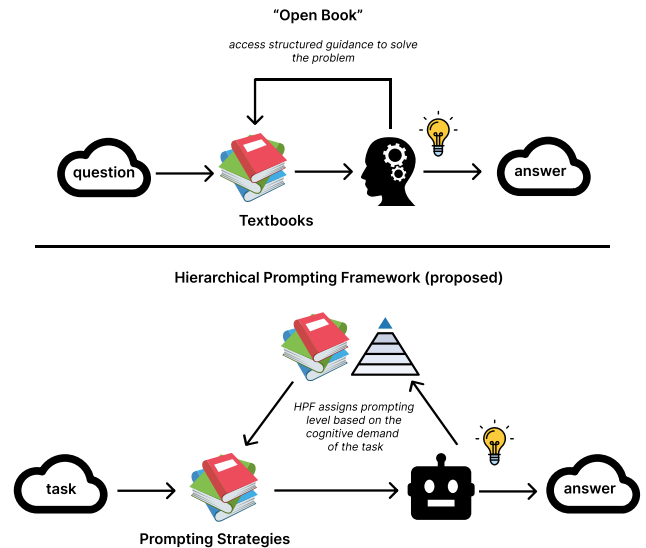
"Open Book"

access structured guidance to solve the problem

question

Textbooks

answer

Hierarchical Prompting Framework (proposed)

HPF assigns prompting level based on the cognitive demand of the task

task

Prompting Strategies

answer